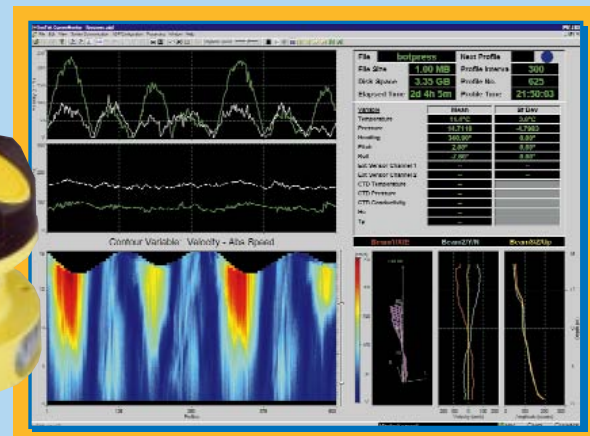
| File | botpress | Next Profile | |
|---|---|---|---|
| File Size | 1.00 MB | Profile Interval | 300 |
| Disk Space | 3.35 GB | Profile No. | 625 |
| Elapsed Time | 2d 4h 5m | Profile Time | 21:50:03 |

| Variable | Mean | St Dev |
|---|---|---|
| Temperature | 11.4°C | 0.0°C |
| Pressure | 14.7118 | -4.7983 |
| Heading | 360.9° | 0.00° |
| Pitch | 2.61° | 0.00° |
| Roll | -2.06° | 0.00° |
| Ext Sensor Channel 1 | -- | |
| Ext Sensor Channel 2 | -- | |
| CTD Temperature | -- | |
| CTD Pressure | -- | |
| CTD Conductivity | -- | |
| Hu | -- | |
| Ts | -- | |

Contour Variable: Velocity - Abs Speed

Beam1/E/E Beam2/N/N Beam3/Z/Up

Profiles